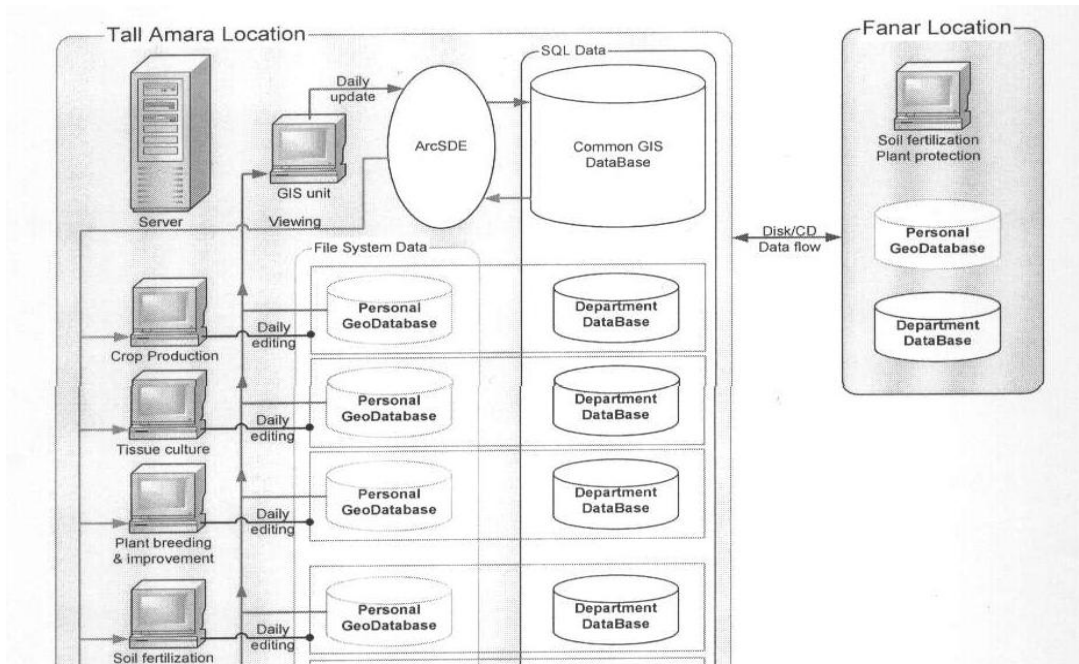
Tall Amara Location

SQL Data

Server

Daily update

GIS unit

ArcSDE

Common GIS DataBase

Viewing

File System Data

Crop Production

Daily editing

Personal GeoDatabase

Department DataBase

Tissue culture

Daily editing

Personal GeoDatabase

Department DataBase

Plant breeding & improvement

Daily editing

Personal GeoDatabase

Department DataBase

Soil fertilization

Daily editing

Personal GeoDatabase

Department DataBase

Disk/CD Data flow

Fanar Location

Soil fertilization Plant protection

Personal GeoDatabase

Department DataBase